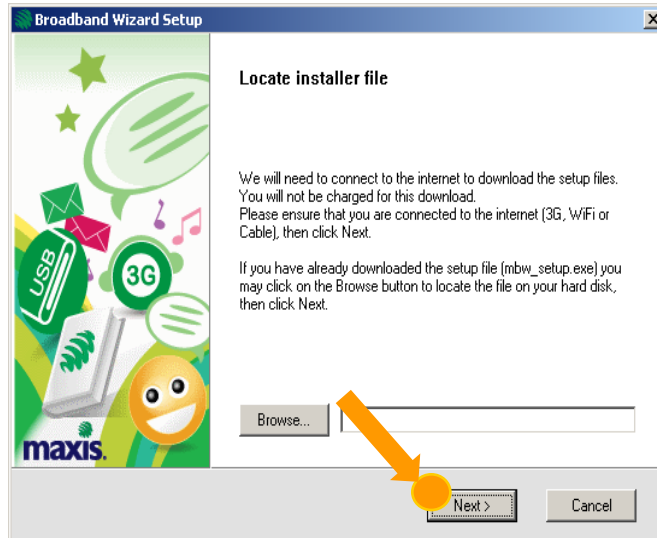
Broadband Wizard Setup

Locate installer file

We will need to connect to the internet to download the setup files. You will not be charged for this download.
Please ensure that you are connected to the internet (3G, WiFi or Cable), then click Next.

If you have already downloaded the setup file (mbw_setup.exe) you may click on the Browse button to locate the file on your hard disk, then click Next.

USB
3G
maxis.

Browse...

Next >
Cancel